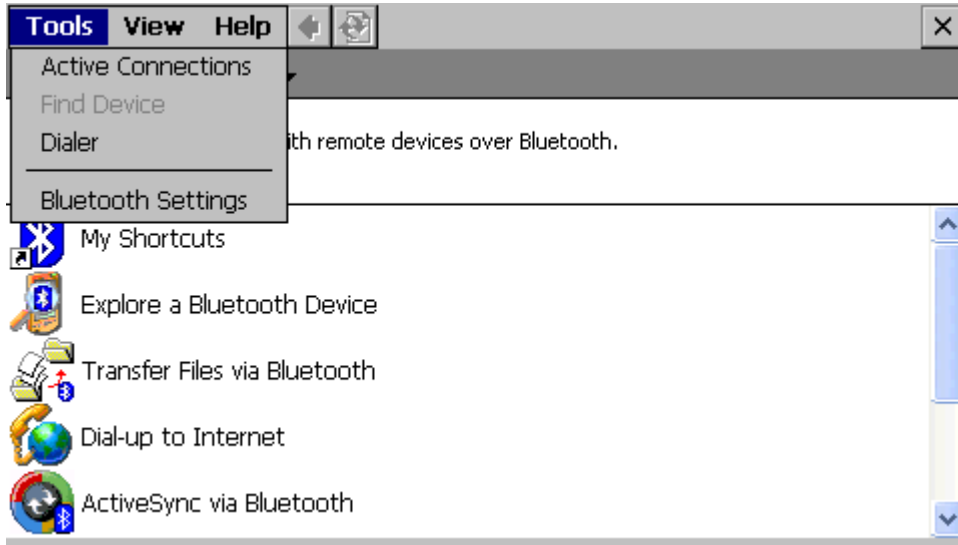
Tools View Help

×

Active Connections
Find Device
Dialer
Bluetooth Settings

ith remote devices over Bluetooth.

My Shortcuts
Explore a Bluetooth Device
Transfer Files via Bluetooth
Dial-up to Internet
ActiveSync via Bluetooth